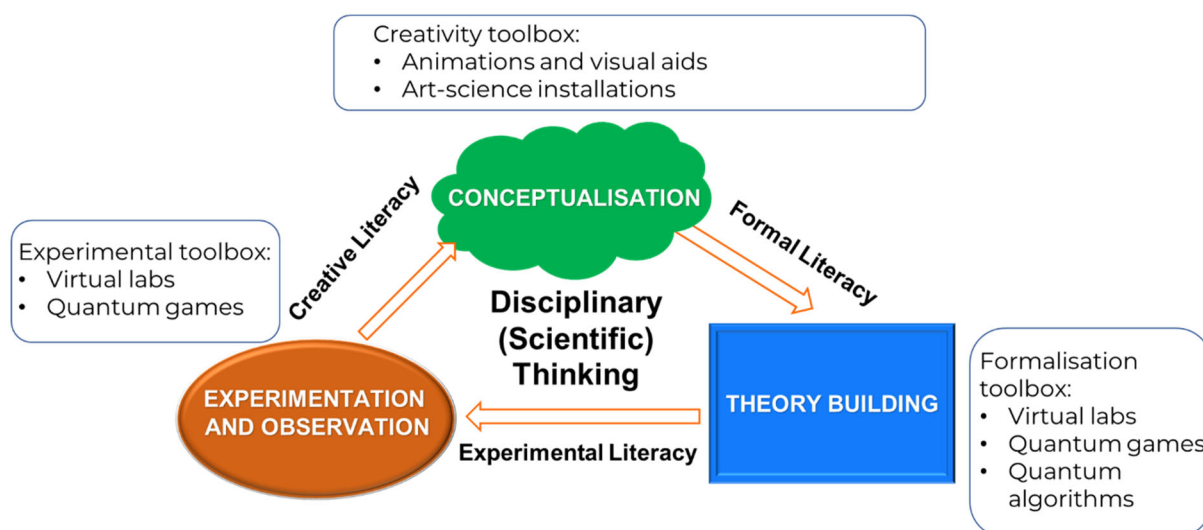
Creativity toolbox:
• Animations and visual aids
• Art-science installations

Experimental toolbox:
• Virtual labs
• Quantum games

Creative Literacy

CONCEPTUALISATION

Formal Literacy

Disciplinary (Scientific) Thinking

EXPERIMENTATION AND OBSERVATION

THEORY BUILDING

Experimental Literacy

Formalisation toolbox:
• Virtual labs
• Quantum games
• Quantum algorithms